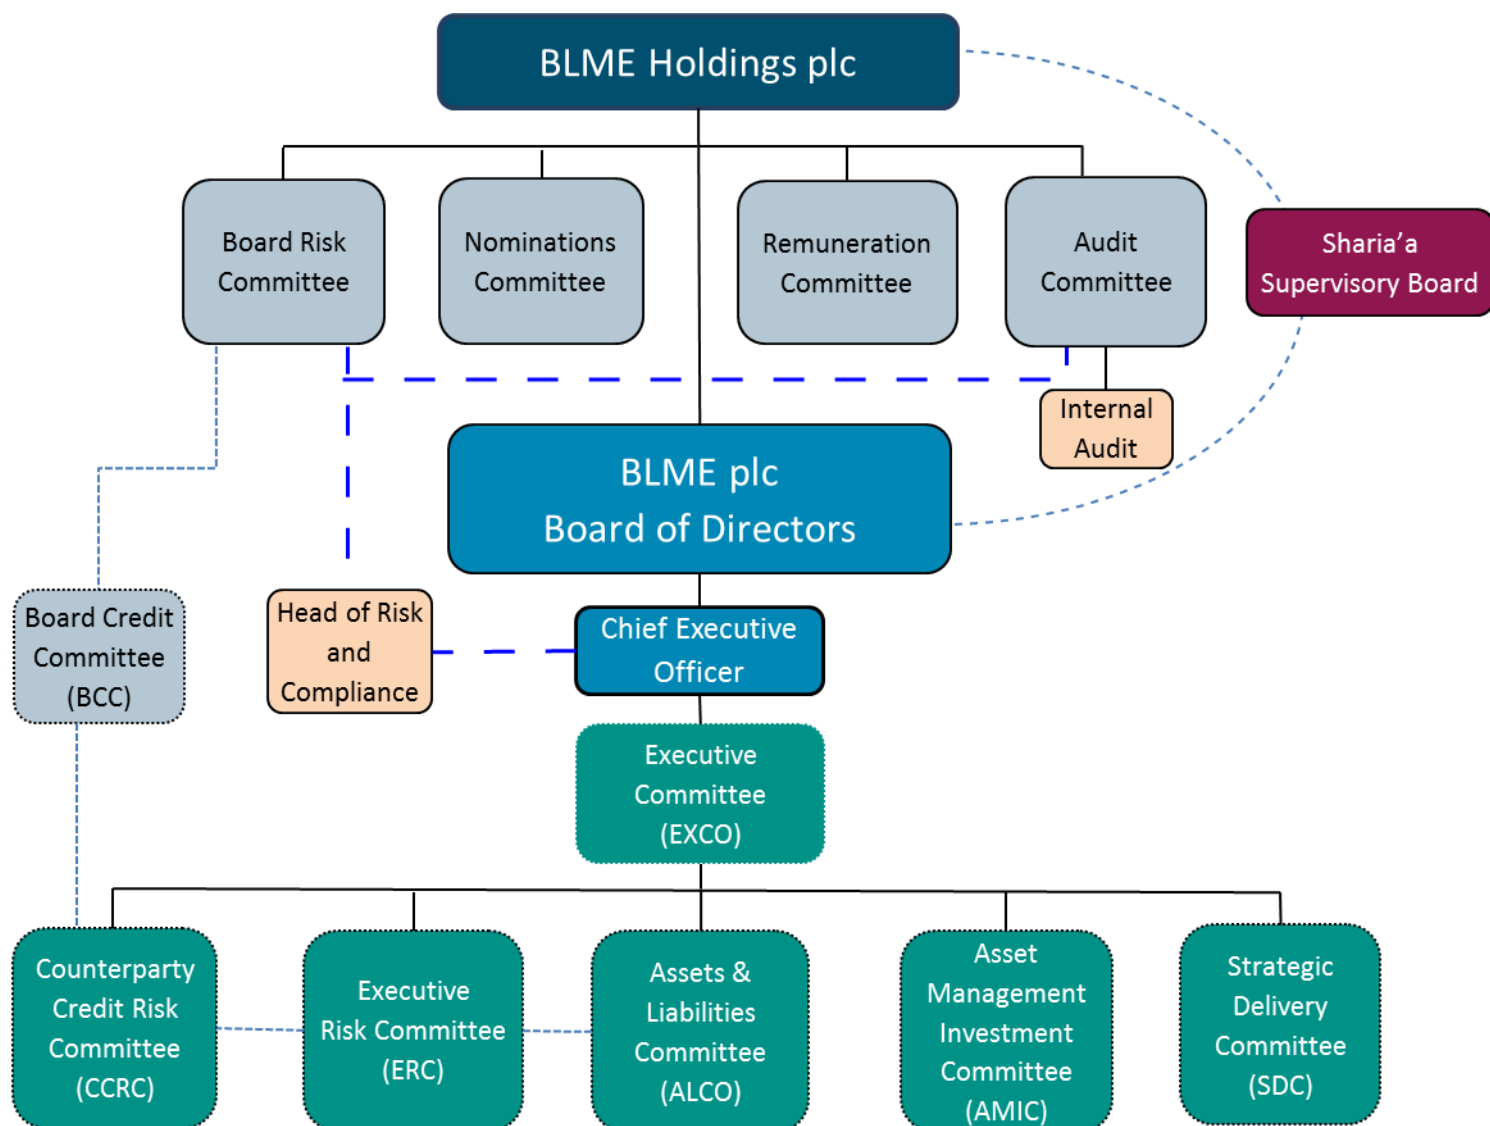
BLME Holdings plc

Board Risk Committee

Nominations Committee

Remuneration Committee

Audit Committee

Sharia'a Supervisory Board

Internal Audit

BLME plc
Board of Directors

Board Credit Committee (BCC)

Head of Risk and Compliance

Chief Executive Officer

Executive Committee (EXCO)

Counterparty Credit Risk Committee (CCRC)

Executive Risk Committee (ERC)

Assets & Liabilities Committee (ALCO)

Asset Management Investment Committee (AMIC)

Strategic Delivery Committee (SDC)